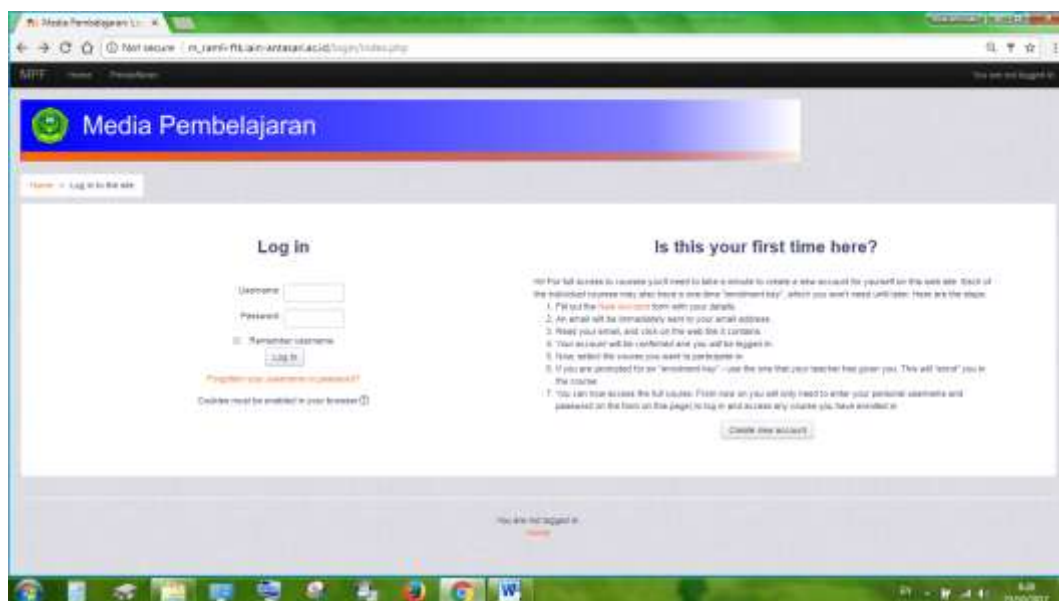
Media Pembelajaran

Not secure | m_ramli-ftk.iain-antasari.ac.id/login/index.php

MPF Home Pendaftaran

You are not logged in

Media Pembelajaran

Home > Log in to the site

Log in

Username

Password

Remember username

Log in

Forgotten your username or password?

Cookies must be enabled in your browser

Is this your first time here?

Hi! For full access to courses you'll need to take a minute to create a new account for yourself on this web site. Each of the individual courses may also have a one-time "enrolment key", which you won't need until later. Here are the steps:

1. Fill out the New Account form with your details.
2. An email will be immediately sent to your email address.
3. Read your email, and click on the web link it contains.
4. Your account will be confirmed and you will be logged in.
5. Now, select the course you want to participate in.
6. If you are prompted for an "enrolment key" - use the one that your teacher has given you. This will "enrol" you in the course.
7. You can now access the full course. From now on you will only need to enter your personal username and password (in the form on this page) to log in and access any course you have enrolled in.

Create new account

You are not logged in.
Home